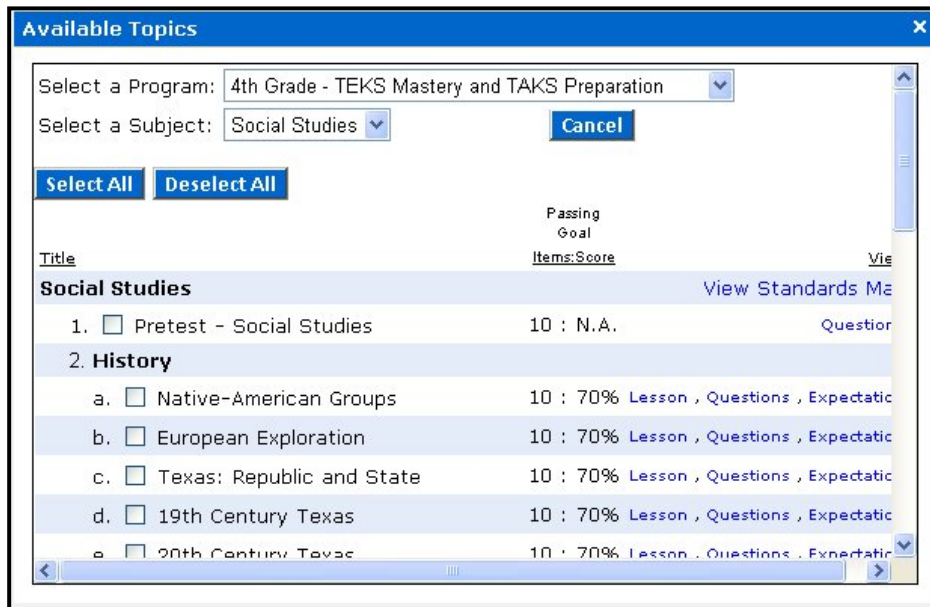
Available Topics

×

Select a Program: 4th Grade - TEKS Mastery and TAKS Preparation

Select a Subject: Social Studies

Cancel

Select All Deselect All

| Title | Passing Goal Items:Score | Vie |
|---|---|---|
| **Social Studies** | | View Standards Ma |
| 1. Pretest - Social Studies | 10 : N.A. | Questior |
| 2. **History** | | |
| a. Native-American Groups | 10 : 70% | Lesson , Questions , Expectatic |
| b. European Exploration | 10 : 70% | Lesson , Questions , Expectatic |
| c. Texas: Republic and State | 10 : 70% | Lesson , Questions , Expectatic |
| d. 19th Century Texas | 10 : 70% | Lesson , Questions , Expectatic |
| e. 20th Century Texas | 10 : 70% | Lesson , Questions , Expectatic |